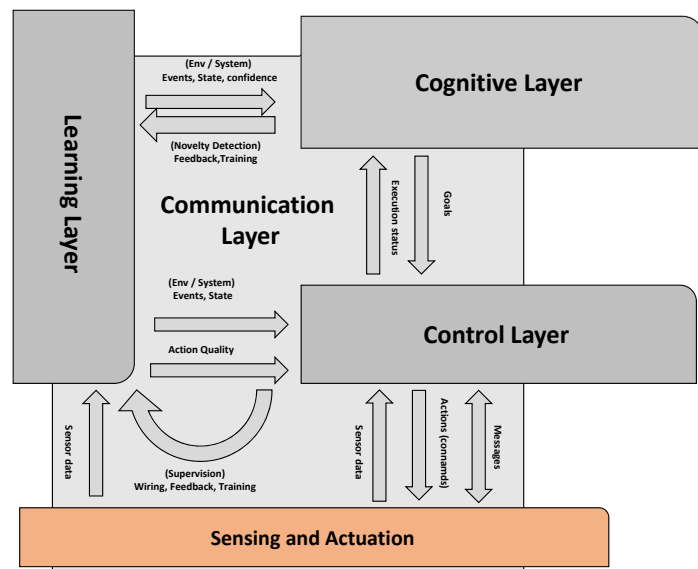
Learning Layer

(Env / System)
Events, State, confidence

(Novelty Detection)
Feedback,Training

Cognitive Layer

Execution status

Goals

Communication Layer

(Env / System)
Events, State

Action Quality

Control Layer

Sensor data

(Supervision)
Wiring, Feedback, Training

Sensor data

Actions (conmands)

Messages

Sensing and Actuation